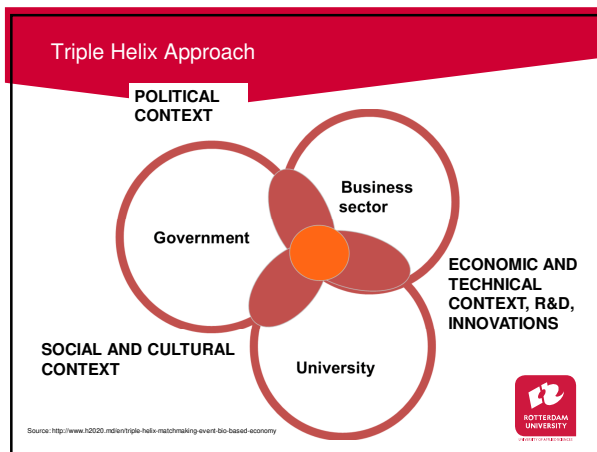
Triple Helix Approach

POLITICAL CONTEXT

Business sector

Government

ECONOMIC AND TECHNICAL CONTEXT, R&D, INNOVATIONS

SOCIAL AND CULTURAL CONTEXT

University

Source: http://www.h2020.md/en/triple-helix-matchmaking-event-bio-based-economy

ROTTERDAM UNIVERSITY

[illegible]